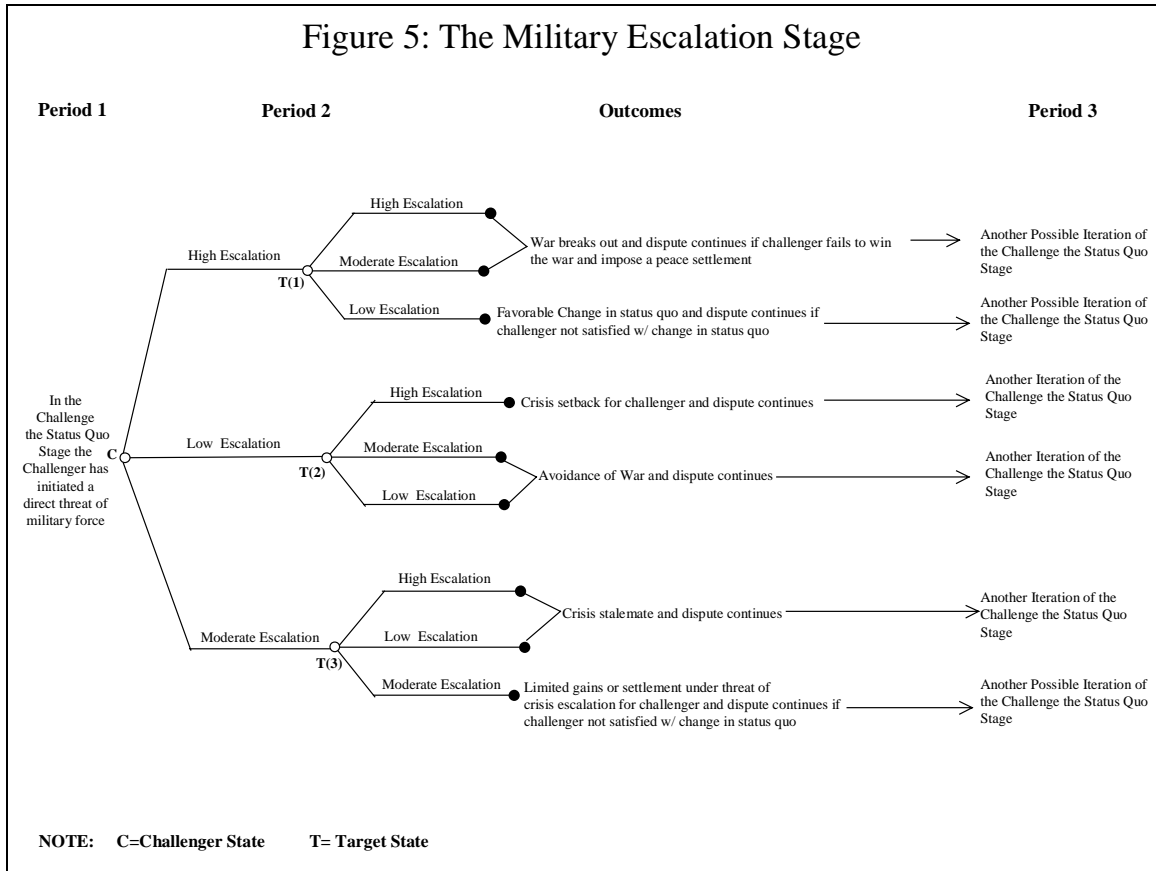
Figure 5: The Military Escalation Stage

Period 1

Period 2

Outcomes

Period 3

In the Challenge the Status Quo Stage the Challenger has initiated a direct threat of military force

C

High Escalation

T(1)

High Escalation

Moderate Escalation

War breaks out and dispute continues if challenger fails to win the war and impose a peace settlement

Another Possible Iteration of the Challenge the Status Quo Stage

Low Escalation

Favorable Change in status quo and dispute continues if challenger not satisfied w/ change in status quo

Another Possible Iteration of the Challenge the Status Quo Stage

Low Escalation

T(2)

High Escalation

Crisis setback for challenger and dispute continues

Another Iteration of the Challenge the Status Quo Stage

Moderate Escalation

Low Escalation

Avoidance of War and dispute continues

Another Iteration of the Challenge the Status Quo Stage

Moderate Escalation

T(3)

High Escalation

Low Escalation

Crisis stalemate and dispute continues

Another Iteration of the Challenge the Status Quo Stage

Moderate Escalation

Limited gains or settlement under threat of crisis escalation for challenger and dispute continues if challenger not satisfied w/ change in status quo

Another Possible Iteration of the Challenge the Status Quo Stage

NOTE: C=Challenger State T= Target State